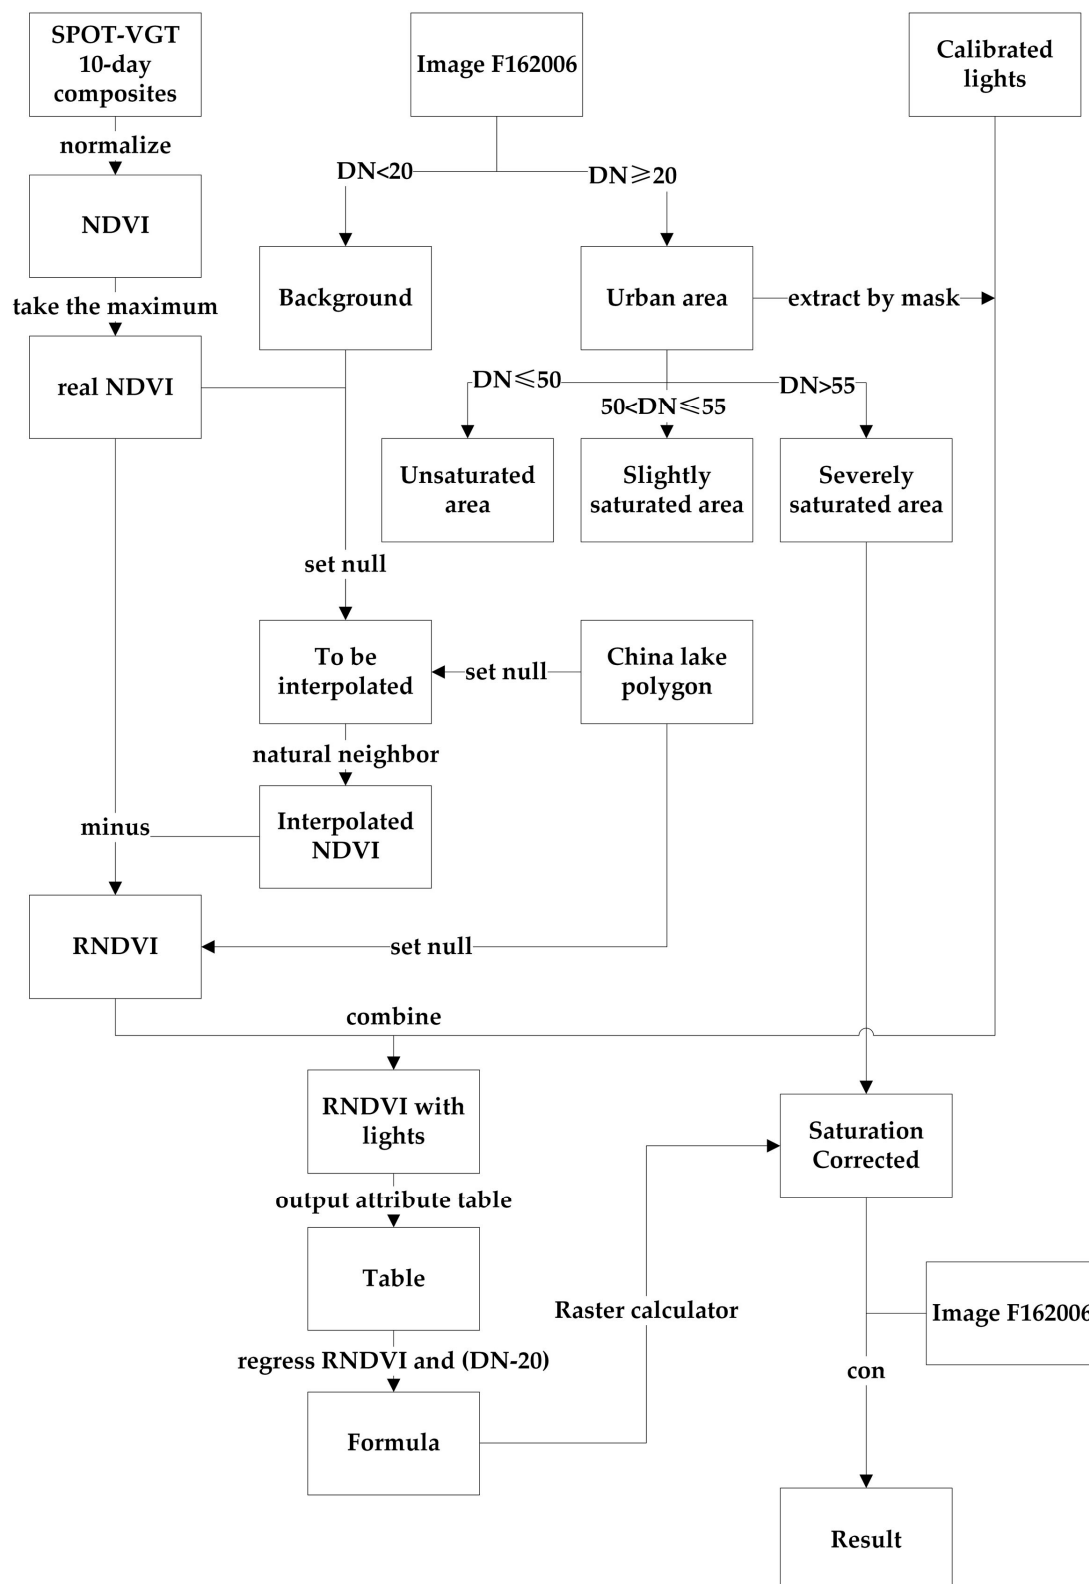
SPOT-VGT 10-day composites

Image F162006

Calibrated lights

normalize

DN<20

DN≥20

NDVI

take the maximum

Background

Urban area

extract by mask

real NDVI

DN≤50

50<DN≤55

DN>55

Unsaturated area

Slightly saturated area

Severely saturated area

set null

To be interpolated

set null

China lake polygon

natural neighbor

minus

Interpolated NDVI

RNDVI

set null

combine

RNDVI with lights

Saturation Corrected

output attribute table

Table

Raster calculator

Image F16200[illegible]

regress RNDVI and (DN-20)

con

Formula

Result